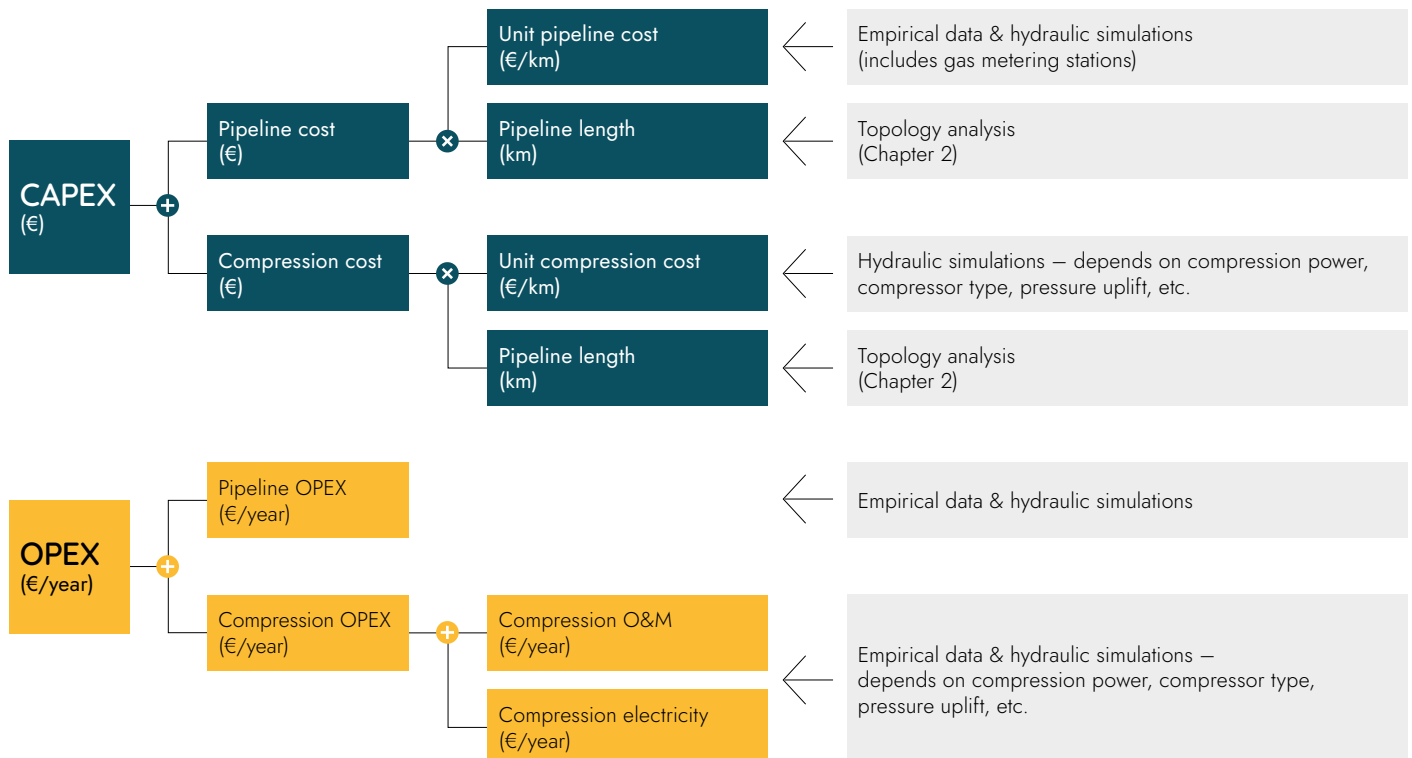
CAPEX
(€)

Pipeline cost
(€)

Unit pipeline cost
(€/km)

Empirical data & hydraulic simulations
(includes gas metering stations)

Pipeline length
(km)

Topology analysis
(Chapter 2)

Compression cost
(€)

Unit compression cost
(€/km)

Hydraulic simulations — depends on compression power, compressor type, pressure uplift, etc.

Pipeline length
(km)

Topology analysis
(Chapter 2)

OPEX
(€/year)

Pipeline OPEX
(€/year)

Empirical data & hydraulic simulations

Compression OPEX
(€/year)

Compression O&M
(€/year)

Compression electricity
(€/year)

Empirical data & hydraulic simulations — depends on compression power, compressor type, pressure uplift, etc.